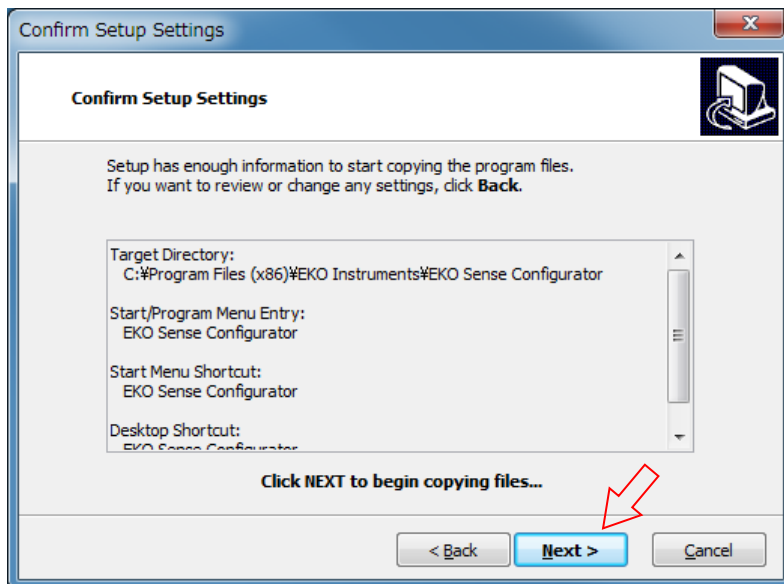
Confirm Setup Settings

Confirm Setup Settings

Setup has enough information to start copying the program files.
If you want to review or change any settings, click **Back**.

Target Directory:
C:¥Program Files (x86)¥EKO Instruments¥EKO Sense Configurator

Start/Program Menu Entry:
EKO Sense Configurator

Start Menu Shortcut:
EKO Sense Configurator

Desktop Shortcut:
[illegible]

Click NEXT to begin copying files...

< Back

Next >

Cancel